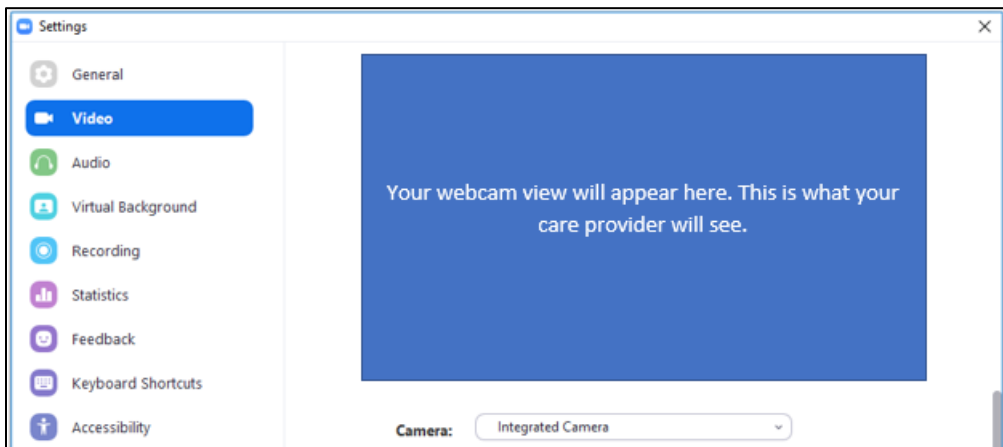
Settings

General
Video
Audio
Virtual Background
Recording
Statistics
Feedback
Keyboard Shortcuts
Accessibility

Your webcam view will appear here. This is what your care provider will see.

Camera: Integrated Camera